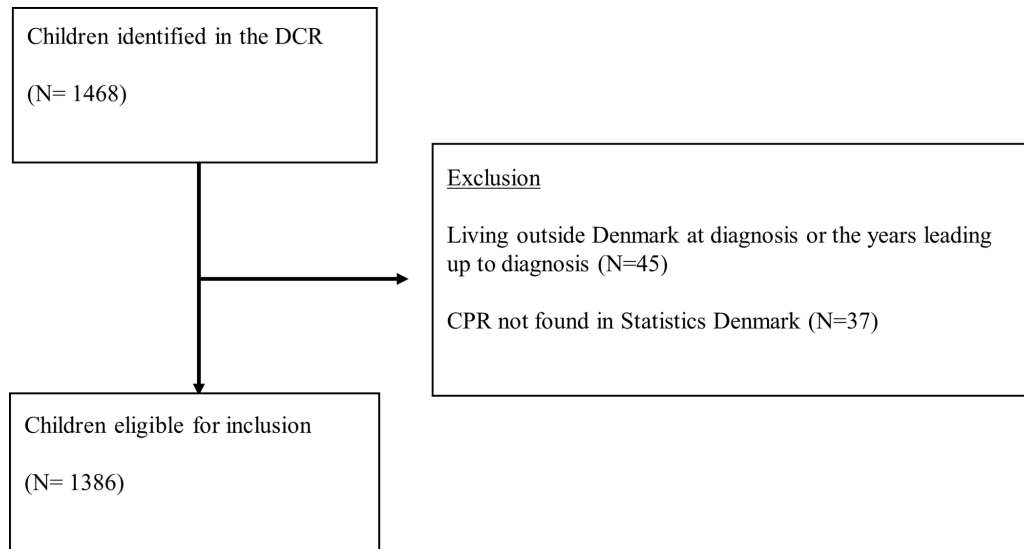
Children identified in the DCR

(N= 1468)

Exclusion

Living outside Denmark at diagnosis or the years leading up to diagnosis (N=45)

CPR not found in Statistics Denmark (N=37)

Children eligible for inclusion

(N= 1386)